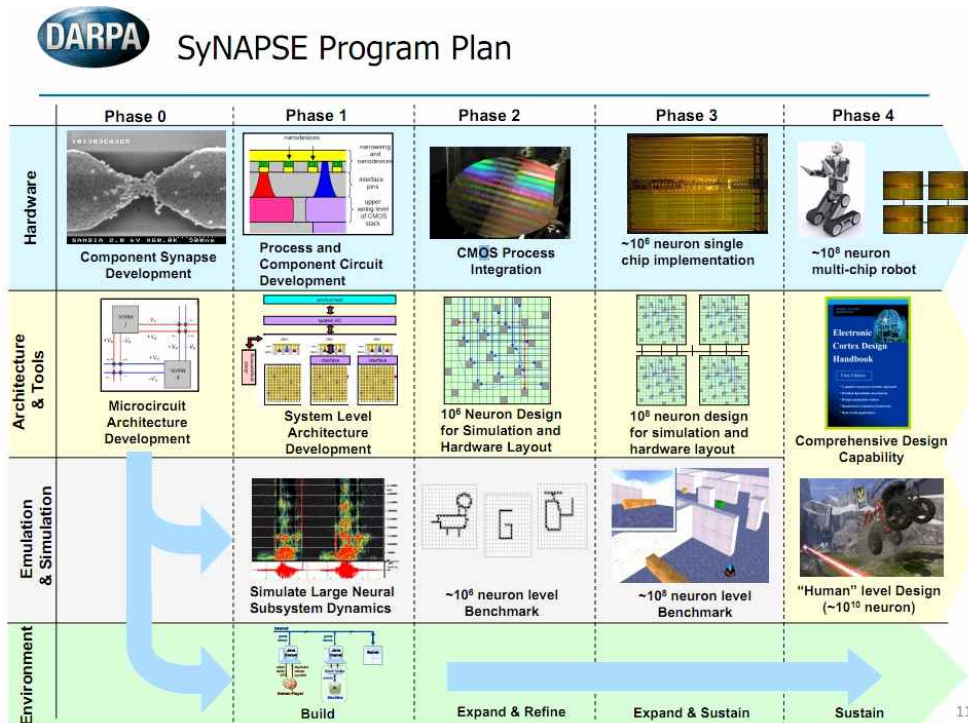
DARPA SyNAPSE Program Plan

| | Phase 0 | Phase 1 | Phase 2 | Phase 3 | Phase 4 |
|---|---|---|---|---|---|
| Hardware | Component Synapse Development | Process and Component Circuit Development | CMOS Process Integration | ~$10^6$ neuron single chip implementation | ~$10^8$ neuron multi-chip robot |
| Architecture & Tools | Microcircuit Architecture Development | System Level Architecture Development | $10^6$ Neuron Design for Simulation and Hardware Layout | $10^8$ neuron design for simulation and hardware layout | Comprehensive Design Capability |
| Emulation & Simulation | | Simulate Large Neural Subsystem Dynamics | ~$10^6$ neuron level Benchmark | ~$10^8$ neuron level Benchmark | "Human" level Design (~$10^{10}$ neuron) |
| Environment | | Build | Expand & Refine | Expand & Sustain | Sustain |

nanodevices
nanowiring and nanodevices
interface pins
upper wiring level of CMOS stack

Electronic Cortex Design Handbook

11